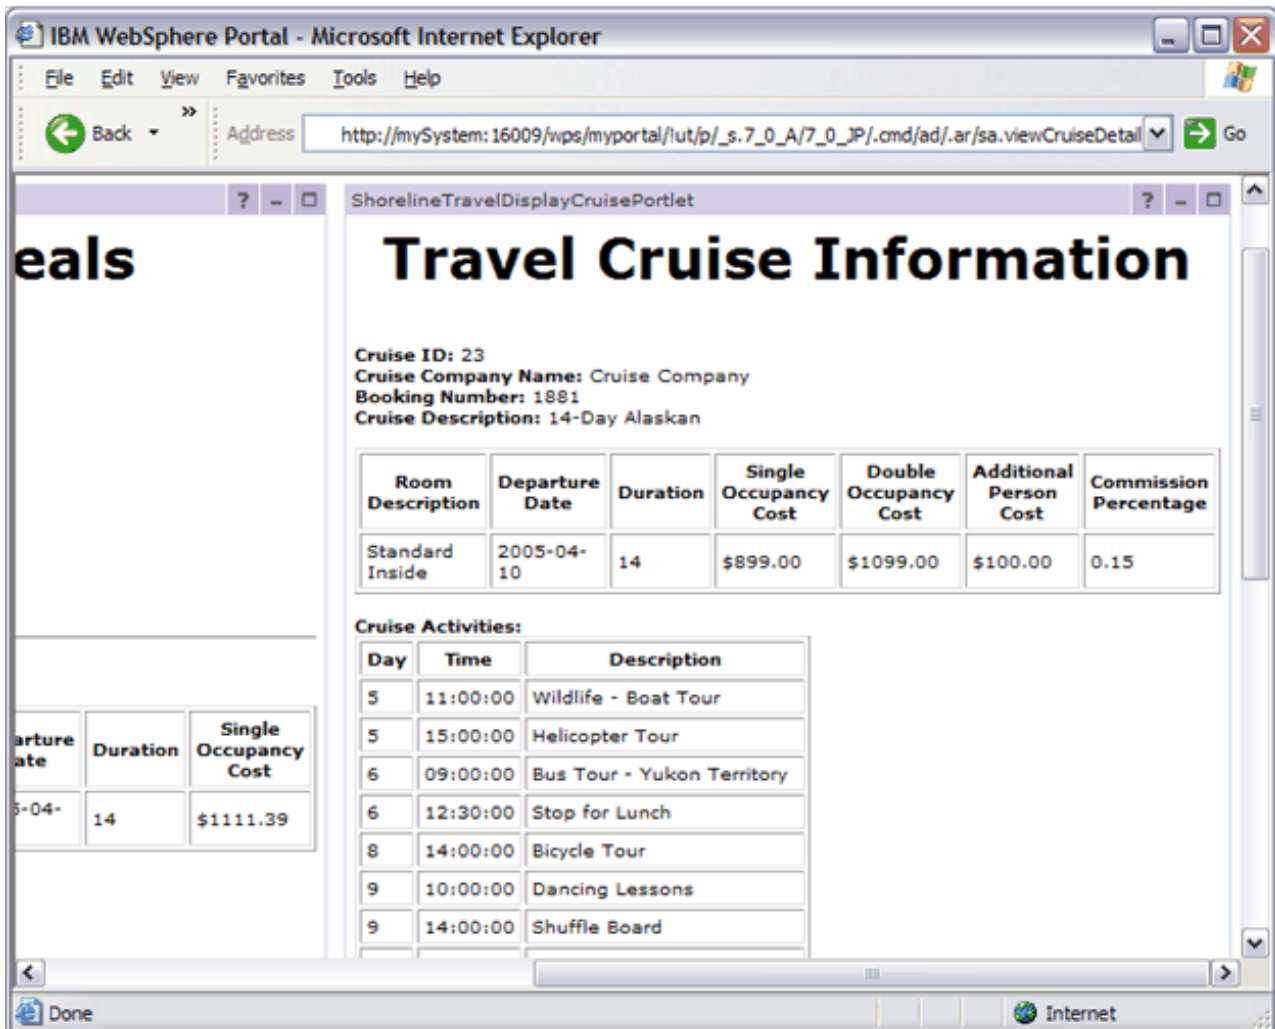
IBM WebSphere Portal - Microsoft Internet Explorer

File Edit View Favorites Tools Help

Back

Address http://mySystem:16009/wps/myportal/!ut/p/_s.7_0_A/7_0_JP/.cmd/ad/.ar/sa.viewCruiseDetail

Go

? – □

eals

| arture ate | Duration | Single Occupancy Cost |
|---|---|---|
| 5-04- | 14 | $1111.39 |

ShorelineTravelDisplayCruisePortlet

? – □

Travel Cruise Information

**Cruise ID:** 23
**Cruise Company Name:** Cruise Company
**Booking Number:** 1881
**Cruise Description:** 14-Day Alaskan

| Room Description | Departure Date | Duration | Single Occupancy Cost | Double Occupancy Cost | Additional Person Cost | Commission Percentage |
|---|---|---|---|---|---|---|
| Standard Inside | 2005-04-10 | 14 | $899.00 | $1099.00 | $100.00 | 0.15 |

**Cruise Activities:**

| Day | Time | Description |
|---|---|---|
| 5 | 11:00:00 | Wildlife - Boat Tour |
| 5 | 15:00:00 | Helicopter Tour |
| 6 | 09:00:00 | Bus Tour - Yukon Territory |
| 6 | 12:30:00 | Stop for Lunch |
| 8 | 14:00:00 | Bicycle Tour |
| 9 | 10:00:00 | Dancing Lessons |
| 9 | 14:00:00 | Shuffle Board |

Done

Internet